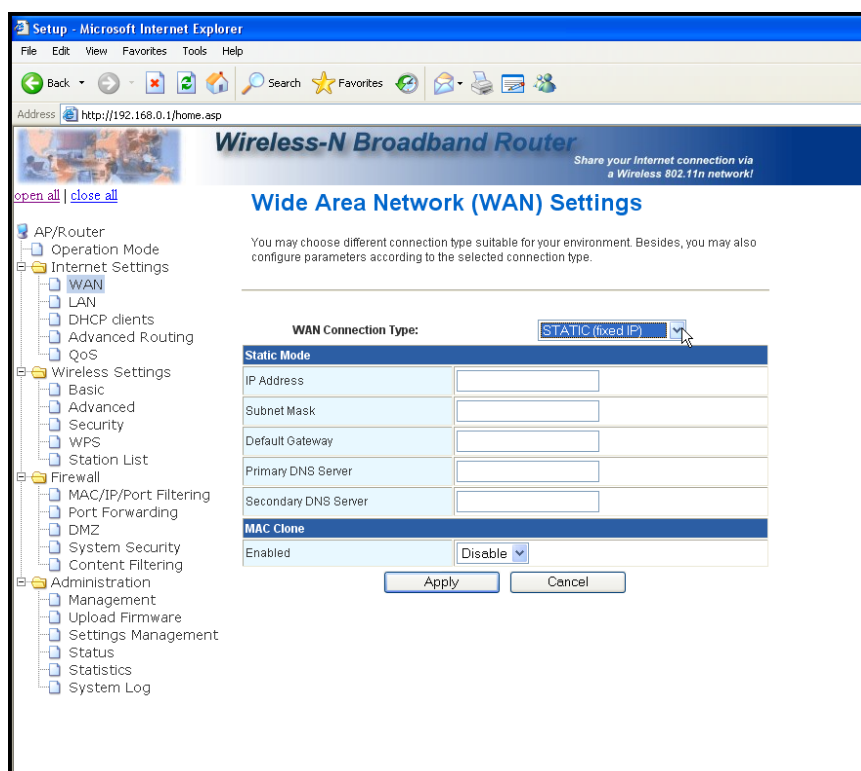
Setup - Microsoft Internet Explorer
File Edit View Favorites Tools Help
Back Search Favorites
Address http://192.168.0.1/home.asp

Wireless-N Broadband Router
Share your Internet connection via a Wireless 802.11n network!

open all | close all

AP/Router
Operation Mode
Internet Settings
WAN
LAN
DHCP clients
Advanced Routing
QoS
Wireless Settings
Basic
Advanced
Security
WPS
Station List
Firewall
MAC/IP/Port Filtering
Port Forwarding
DMZ
System Security
Content Filtering
Administration
Management
Upload Firmware
Settings Management
Status
Statistics
System Log

Wide Area Network (WAN) Settings

You may choose different connection type suitable for your environment. Besides, you may also configure parameters according to the selected connection type.

WAN Connection Type: STATIC (fixed IP)

| Static Mode | |
|---|---|
| IP Address | |
| Subnet Mask | |
| Default Gateway | |
| Primary DNS Server | |
| Secondary DNS Server | |
| **MAC Clone** | |
| Enabled | Disable |

Apply Cancel